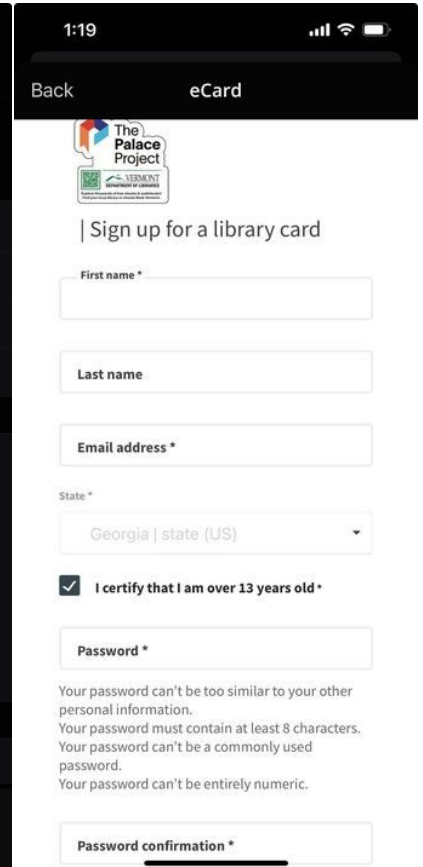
1:19

Back

eCard

The Palace Project

VERMONT DEPARTMENT OF LIBRARIES

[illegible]

| Sign up for a library card

First name *

Last name

Email address *

State *

Georgia | state (US)

I certify that I am over 13 years old *

Password *

Your password can't be too similar to your other personal information.
Your password must contain at least 8 characters.
Your password can't be a commonly used password.
Your password can't be entirely numeric.

Password confirmation *